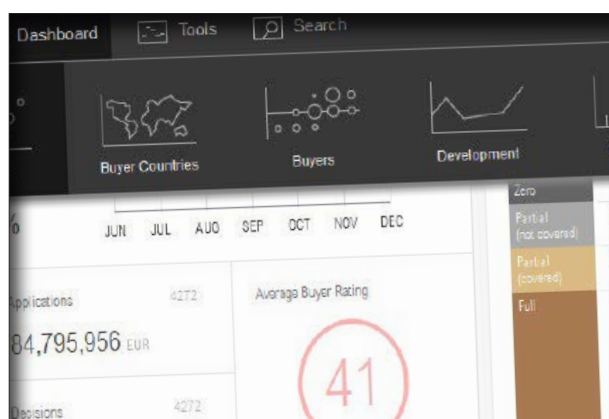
Dashboard Tools Search

Buyer Countries Buyers Development

JUN JUL AUG SEP OCT NOV DEC

Zero
Partial (not covered)
Partial (covered)
Full

Applications 4272
84,795,956 EUR

Average Buyer Rating
41

Decisions 4272